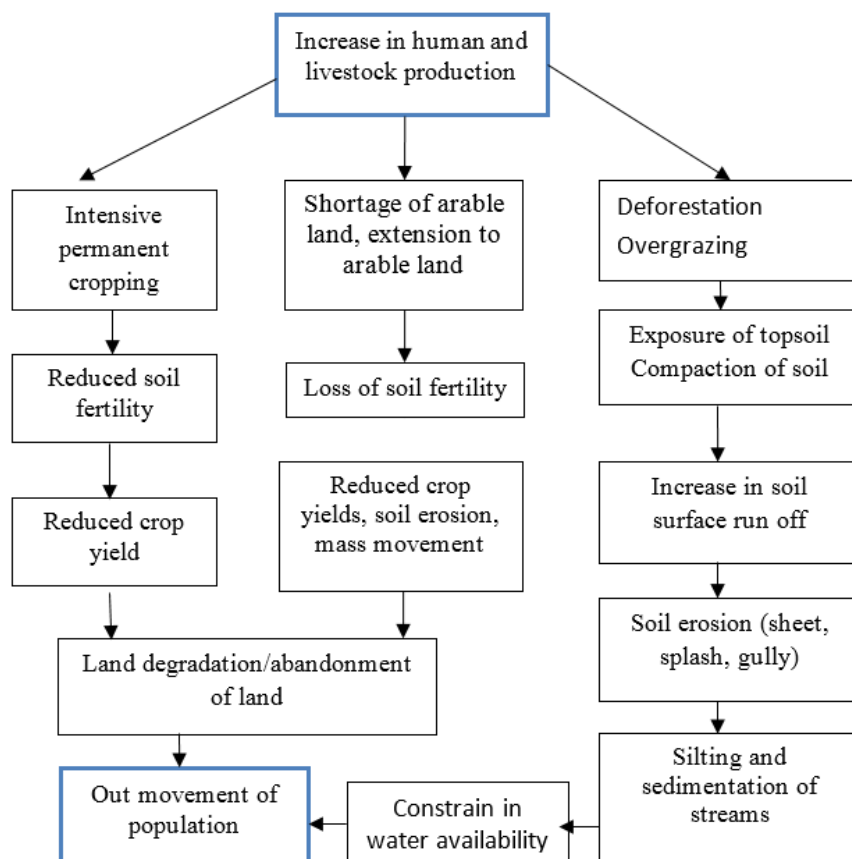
Increase in human and livestock production

Intensive permanent cropping

Shortage of arable land, extension to arable land

Deforestation
Overgrazing

Reduced soil fertility

Loss of soil fertility

Exposure of topsoil
Compaction of soil

Reduced crop yield

Reduced crop yields, soil erosion, mass movement

Increase in soil surface run off

Soil erosion (sheet, splash, gully)

Land degradation/abandonment of land

Silting and sedimentation of streams

Out movement of population

Constrain in water availability